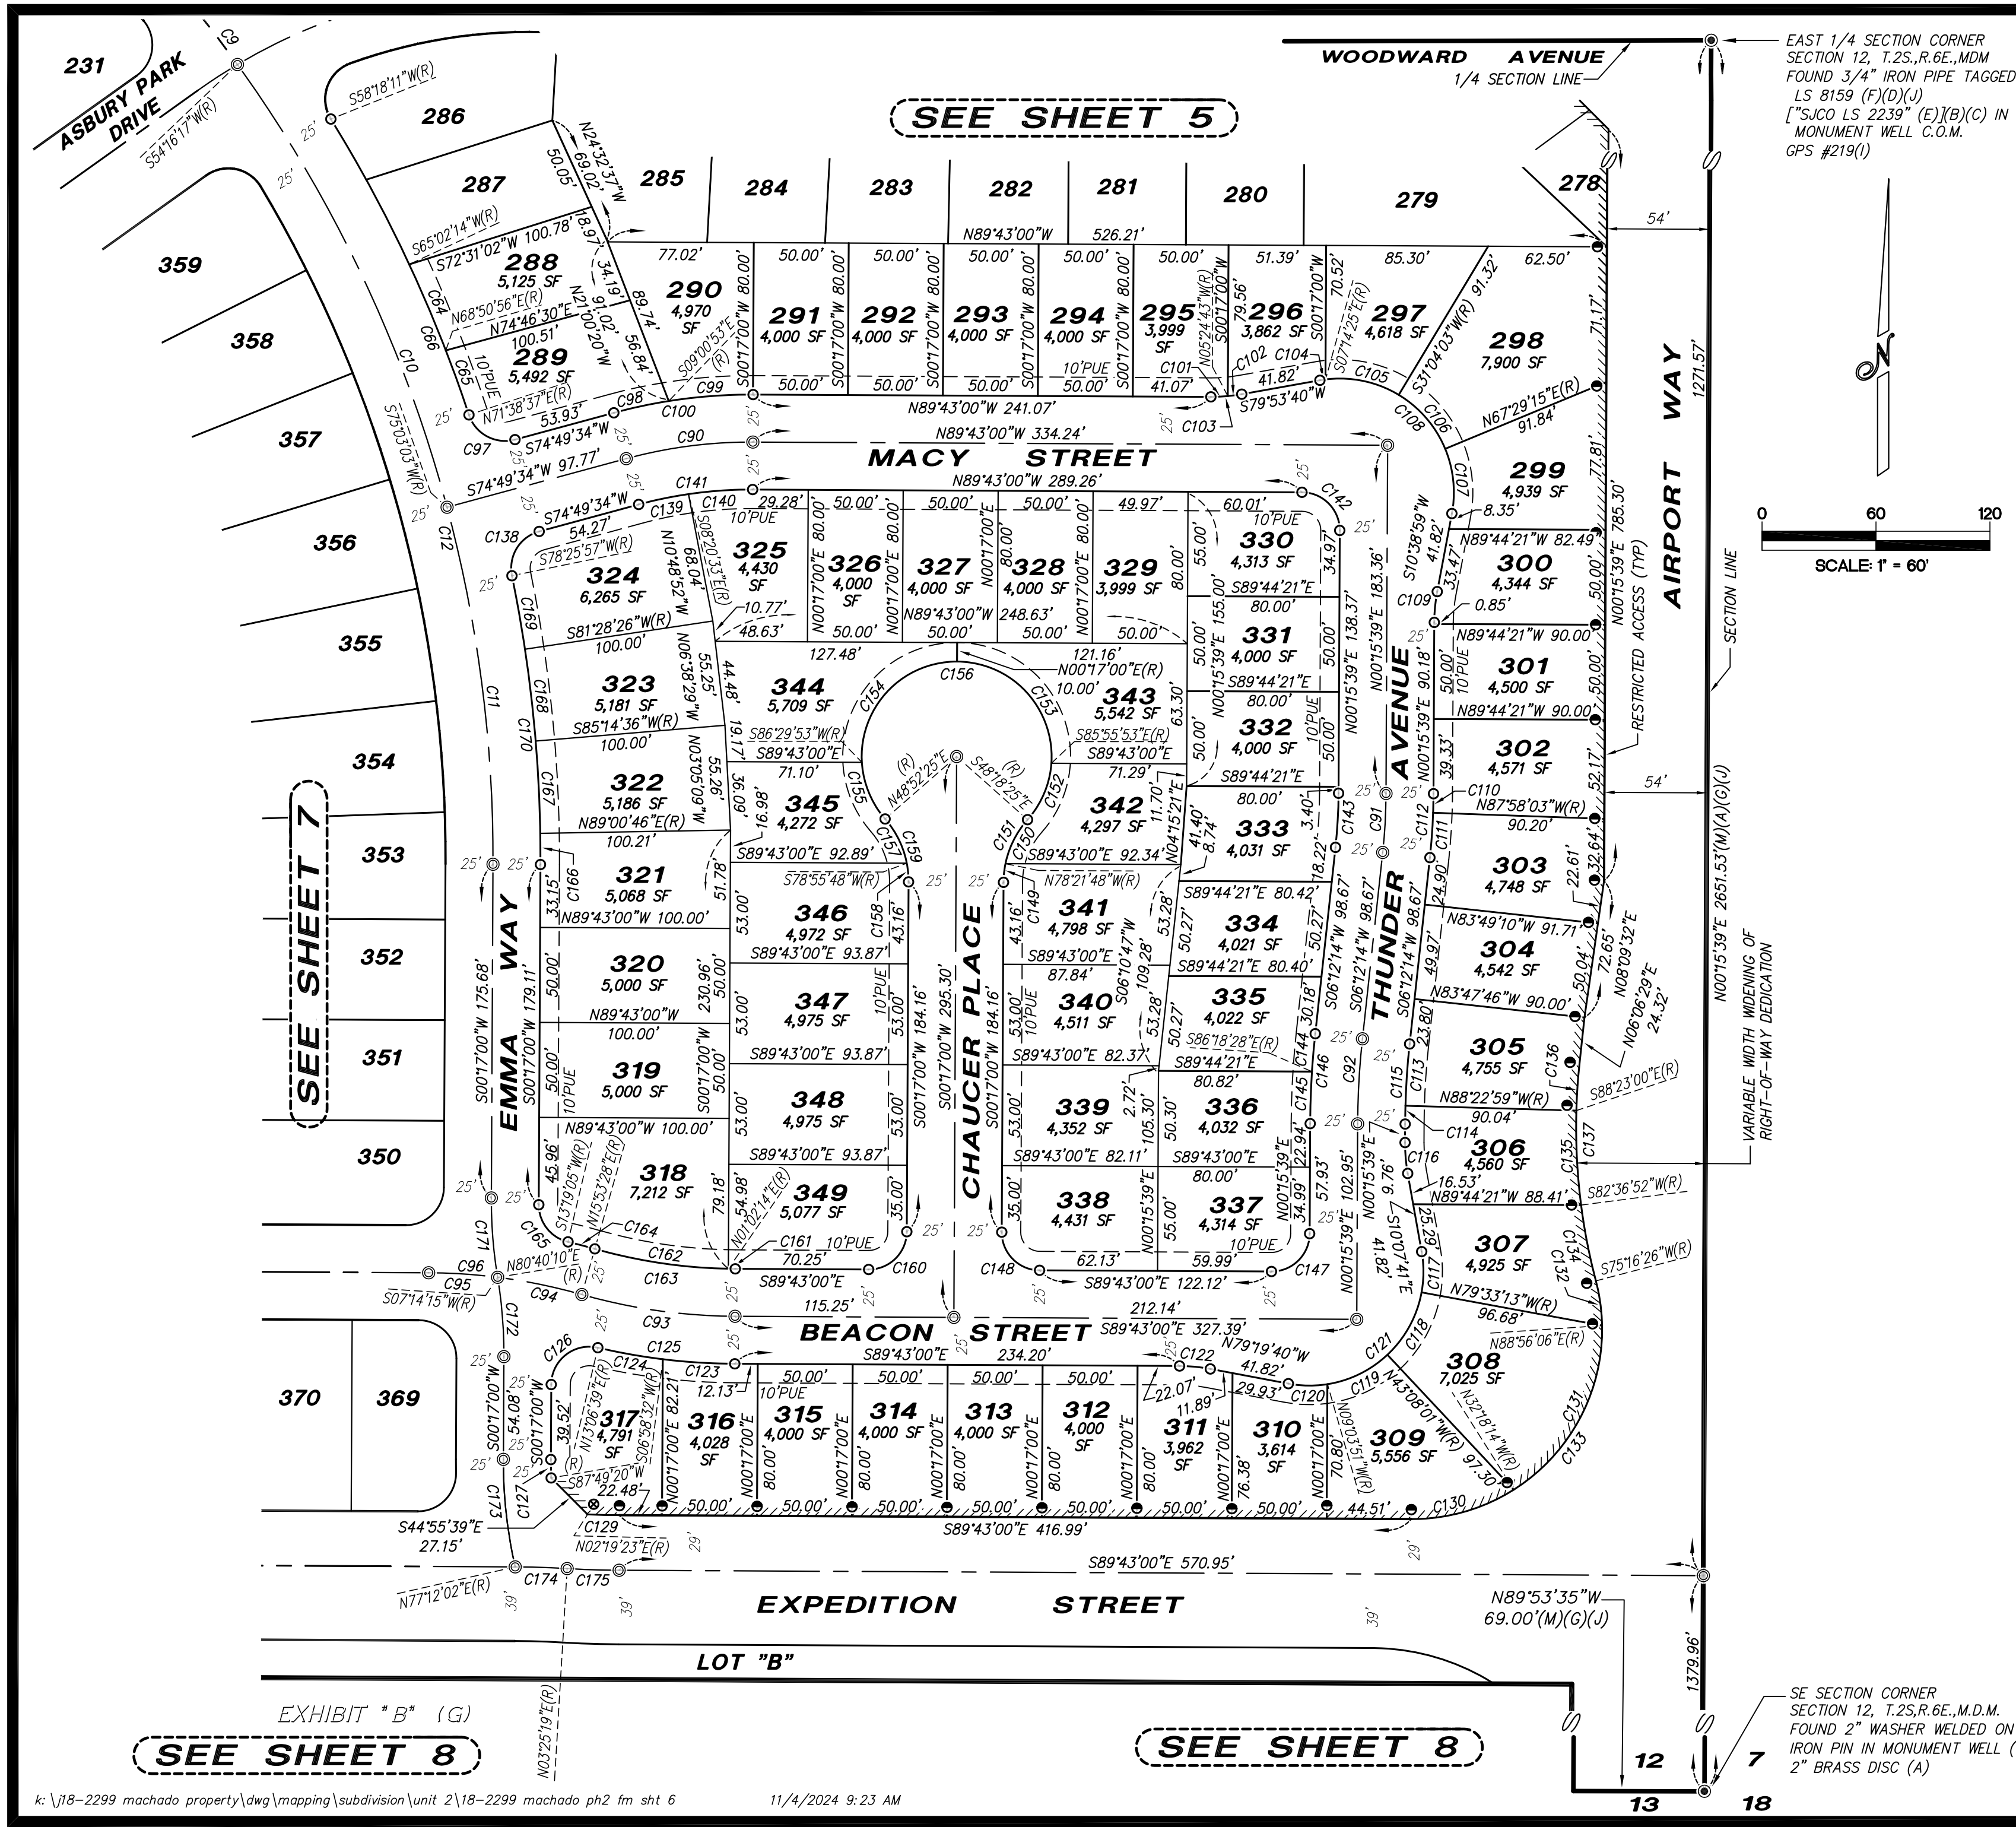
231
ASBURY PARK DRIVE
C9
S58°18'11"W(R)
S54°16'17"W(R)
286
SEE SHEET 5
WOODWARD AVENUE
1/4 SECTION LINE
EAST 1/4 SECTION CORNER SECTION 12, T.2S.,R.6E.,MDM FOUND 3/4" IRON PIPE TAGGED LS 8159 (F)(D)(J) ["SJCO LS 2239" (E)](B)(C) IN MONUMENT WELL C.O.M. GPS #219(I)

287
285
284
283
282
281
280
279
278
N24°32'37"W 69.02'
50.05'
N89°43'00"W 526.21'
54'
359
358
357
356
355
354
353
352
351
350
370
369

288 5,125 SF
289 5,492 SF
290 4,970 SF
291 4,000 SF
292 4,000 SF
293 4,000 SF
294 4,000 SF
295 3,999 SF
296 3,862 SF
297 4,618 SF
298 7,900 SF
299 4,939 SF
300 4,344 SF
301 4,500 SF
302 4,571 SF
303 4,748 SF
304 4,542 SF
305 4,755 SF
306 4,560 SF
307 4,925 SF
308 7,025 SF
309 5,556 SF
310 3,614 SF
311 3,962 SF
312 4,000 SF
313 4,000 SF
314 4,000 SF
315 4,000 SF
316 4,028 SF
317 4,791 SF
318 7,212 SF
319 5,000 SF
320 5,000 SF
321 5,068 SF
322 5,186 SF
323 5,181 SF
324 6,265 SF
325 4,430 SF
326 4,000 SF
327 4,000 SF
328 4,000 SF
329 3,999 SF
330 4,313 SF
331 4,000 SF
332 4,000 SF
333 4,031 SF
334 4,021 SF
335 4,022 SF
336 4,032 SF
337 4,314 SF
338 4,431 SF
339 4,352 SF
340 4,511 SF
341 4,798 SF
342 4,297 SF
343 5,542 SF
344 5,709 SF
345 4,272 SF
346 4,972 SF
347 4,975 SF
348 4,975 SF
349 5,077 SF

MACY STREET
N89°43'00"W 334.24'
N89°43'00"W 241.07'
N89°43'00"W 289.26'
S74°49'34"W 97.77'
S74°49'34"W
S74°49'34"W
S65°02'14"W(R)
S72°31'02"W 100.78'
N68°50'56"E(R)
N74°46'30"E 100.51'
N71°38'37"E(R) 53.93'
N21°00'20"W 91.02'
S09°00'53"E (R)
S75°03'03"W(R)
S78°25'57"W(R) 54.27'
N10°48'52"W 68.04'
S08°20'33"E(R)
S81°28'26"W(R) 100.00'
N06°38'29"W 55.25'
S85°14'36"W(R) 100.00'
N03°05'09"W 55.26'
N89°00'46"E(R) 100.21'
N89°43'00"W 100.00'
N89°43'00"W 100.00'
N89°43'00"W 100.00'
N89°43'00"W 248.63'
N89°43'00"W 50.00'
S79°53'40"W
S07°14'25"E(R)
N05°24'43"W(R)
S31°04'03"W(R) 91.32'
N67°29'15"E(R) 91.84'
N89°44'21"W 82.49'
N89°44'21"W 90.00'
N89°44'21"W 90.00'
N87°58'03"W(R) 90.20'
N83°49'10"W 91.71'
N83°47'46"W 90.00'
N88°22'59"W(R) 90.04'
N89°44'21"W 88.41'
N79°33'13"W(R) 96.68'
N88°56'06"E(R)
S88°23'00"E(R)
S82°36'52"W(R)
S75°16'26"W(R)
N08°09'32"E 72.65'
N06°06'29"E 24.32'
N00°15'39"E 785.30'
N00°15'39"E 2651.53'(M)(A)(G)(J)
S10°38'59"W 41.82'
S06°12'14"W 98.67'
S06°12'14"W 98.67'
S06°12'14"W 98.67'
N00°15'39"E 183.36'
N00°15'39"E 138.37'
N00°15'39"E 155.00'
N00°15'39"E 90.18'
N04°15'21"E 11.70'
S89°44'21"E 80.00'
S89°44'21"E 80.42'
S89°44'21"E 80.40'
S86°18'28"E(R)
S89°44'21"E 80.82'
S89°43'00"E 80.00'
S89°43'00"E 122.12'
S89°43'00"E 212.14'
S89°43'00"E 327.39'
S89°43'00"E 234.20'
S89°43'00"E 416.99'
S89°43'00"E 570.95'
S89°43'00"E 115.25'
S89°43'00"E 71.10'
S89°43'00"E 92.89'
S89°43'00"E 93.87'
S89°43'00"E 93.87'
S89°43'00"E 93.87'
S89°43'00"E 92.34'
S89°43'00"E 87.84'
S89°43'00"E 82.37'
S89°43'00"E 82.11'
S89°43'00"E 71.29'
S86°29'53"W(R)
S85°55'53"E(R)
S78°55'48"W(R)
N78°21'48"W(R)
N48°52'25"E (R)
S48°18'25"E (R)
N00°17'00"E(R) 10.00'
121.16'
127.48'
S06°10'47"W 109.28'
S00°17'00"W 184.16'
S00°17'00"W 184.16'
S00°17'00"W 295.30'
S00°17'00"W 230.96'
S00°17'00"W 179.11'
S00°17'00"W 175.68'
S00°17'00"W 54.08'
S00°17'00"W 39.52'
N00°17'00"E 80.00'
N00°17'00"E 82.21'
N01°02'14"E(R) 54.98'
S13°19'05"W(R) 45.96'
N15°53'28"E(R)
N80°40'10"E (R)
S07°14'15"W(R)
N13°06'39"E(R)
S06°58'32"W(R)
S87°49'20"W 22.48'
S44°55'39"E 27.15'
N02°19'23"E(R)
N77°12'02"E(R)
N79°19'40"W 41.82'
N43°08'01"W(R) 97.30'
N32°18'14"W(R)
N00°15'39"E 102.95'
N00°15'39"E 34.99'
S10°07'14"E 41.82'
N00°15'39"E 41.82'
N00°15'39"E 55.00'
S00°17'00"W 80.00'
N00°17'00"W 80.00'
N00°11'51"W(R) 70.80'
50.00' 50.00' 50.00' 50.00' 50.00' 50.00' 50.00' 50.00' 44.51'
77.02' 50.00' 50.00' 50.00' 50.00' 50.00' 51.39' 85.30' 62.50'
29.28' 50.00' 50.00' 50.00' 49.97' 60.01'
50.00' 50.00' 50.00' 50.00' 50.00'
41.07' 41.82' 79.56' 70.52' 34.19' 89.74' 56.84' 18.97'
10.77' 48.63' 44.48' 19.17' 36.09' 16.98' 51.78' 33.15' 53.00' 53.00' 53.00' 79.18' 43.16' 43.16' 35.00' 35.00' 53.00' 53.00' 53.00' 50.27' 50.27' 50.27' 50.30' 53.28' 53.28' 105.30' 2.72' 41.40' 8.74' 3.40' 18.22' 30.18' 22.94' 57.93' 9.76' 16.53' 25.29' 34.97' 63.30' 55.00' 50.00' 50.00' 8.35' 33.47' 0.85' 39.33' 24.90' 49.97' 23.80' 22.61' 32.64' 50.04' 71.17' 77.81' 52.17' 50.00' 50.00' 22.07' 11.89' 29.93' 12.13' 70.25' 62.13' 59.99' 76.38' 80.00' 80.00' 80.00' 80.00' 80.00'
10'PUE
C10 C11 C12 C64 C65 C66 C90 C91 C92 C93 C94 C95 C96 C97 C98 C99 C100 C101 C102 C103 C104 C105 C106 C107 C108 C109 C110 C111 C112 C113 C114 C115 C116 C117 C118 C119 C120 C121 C122 C123 C124 C125 C126 C127 C129 C130 C131 C132 C133 C134 C135 C136 C137 C138 C139 C140 C141 C142 C143 C144 C145 C146 C147 C148 C149 C150 C151 C152 C153 C154 C155 C156 C157 C158 C159 C160 C161 C162 C163 C164 C165 C166 C167 C168 C169 C170 C171 C172 C173 C174 C175
25' 25' 25' 25' 25' 25' 25'
EMMA WAY
CHAUCER PLACE
THUNDER AVENUE
AIRPORT WAY
BEACON STREET
1271.57'
RESTRICTED ACCESS (TYP)
SECTION LINE
VARIABLE WIDTH WIDENING OF RIGHT-OF-WAY DEDICATION
SEE SHEET 7
0 60 120
SCALE: 1" = 60'
N
EXPEDITION STREET
N89°53'35"W 69.00'(M)(G)(J)
29' 29' 39' 39' 39'
LOT "B"
1379.96'
EXHIBIT "B" (G)
SEE SHEET 8
SEE SHEET 8
SE SECTION CORNER SECTION 12, T.2S,R.6E.,M.D.M. FOUND 2" WASHER WELDED ON IRON PIN IN MONUMENT WELL ( 2" BRASS DISC (A)
12 7
13 18
N03°25'19"E(R)
k: \j18-2299 machado property\dwg\mapping\subdivision\unit 2\18-2299 machado ph2 fm sht 6 11/4/2024 9:23 AM